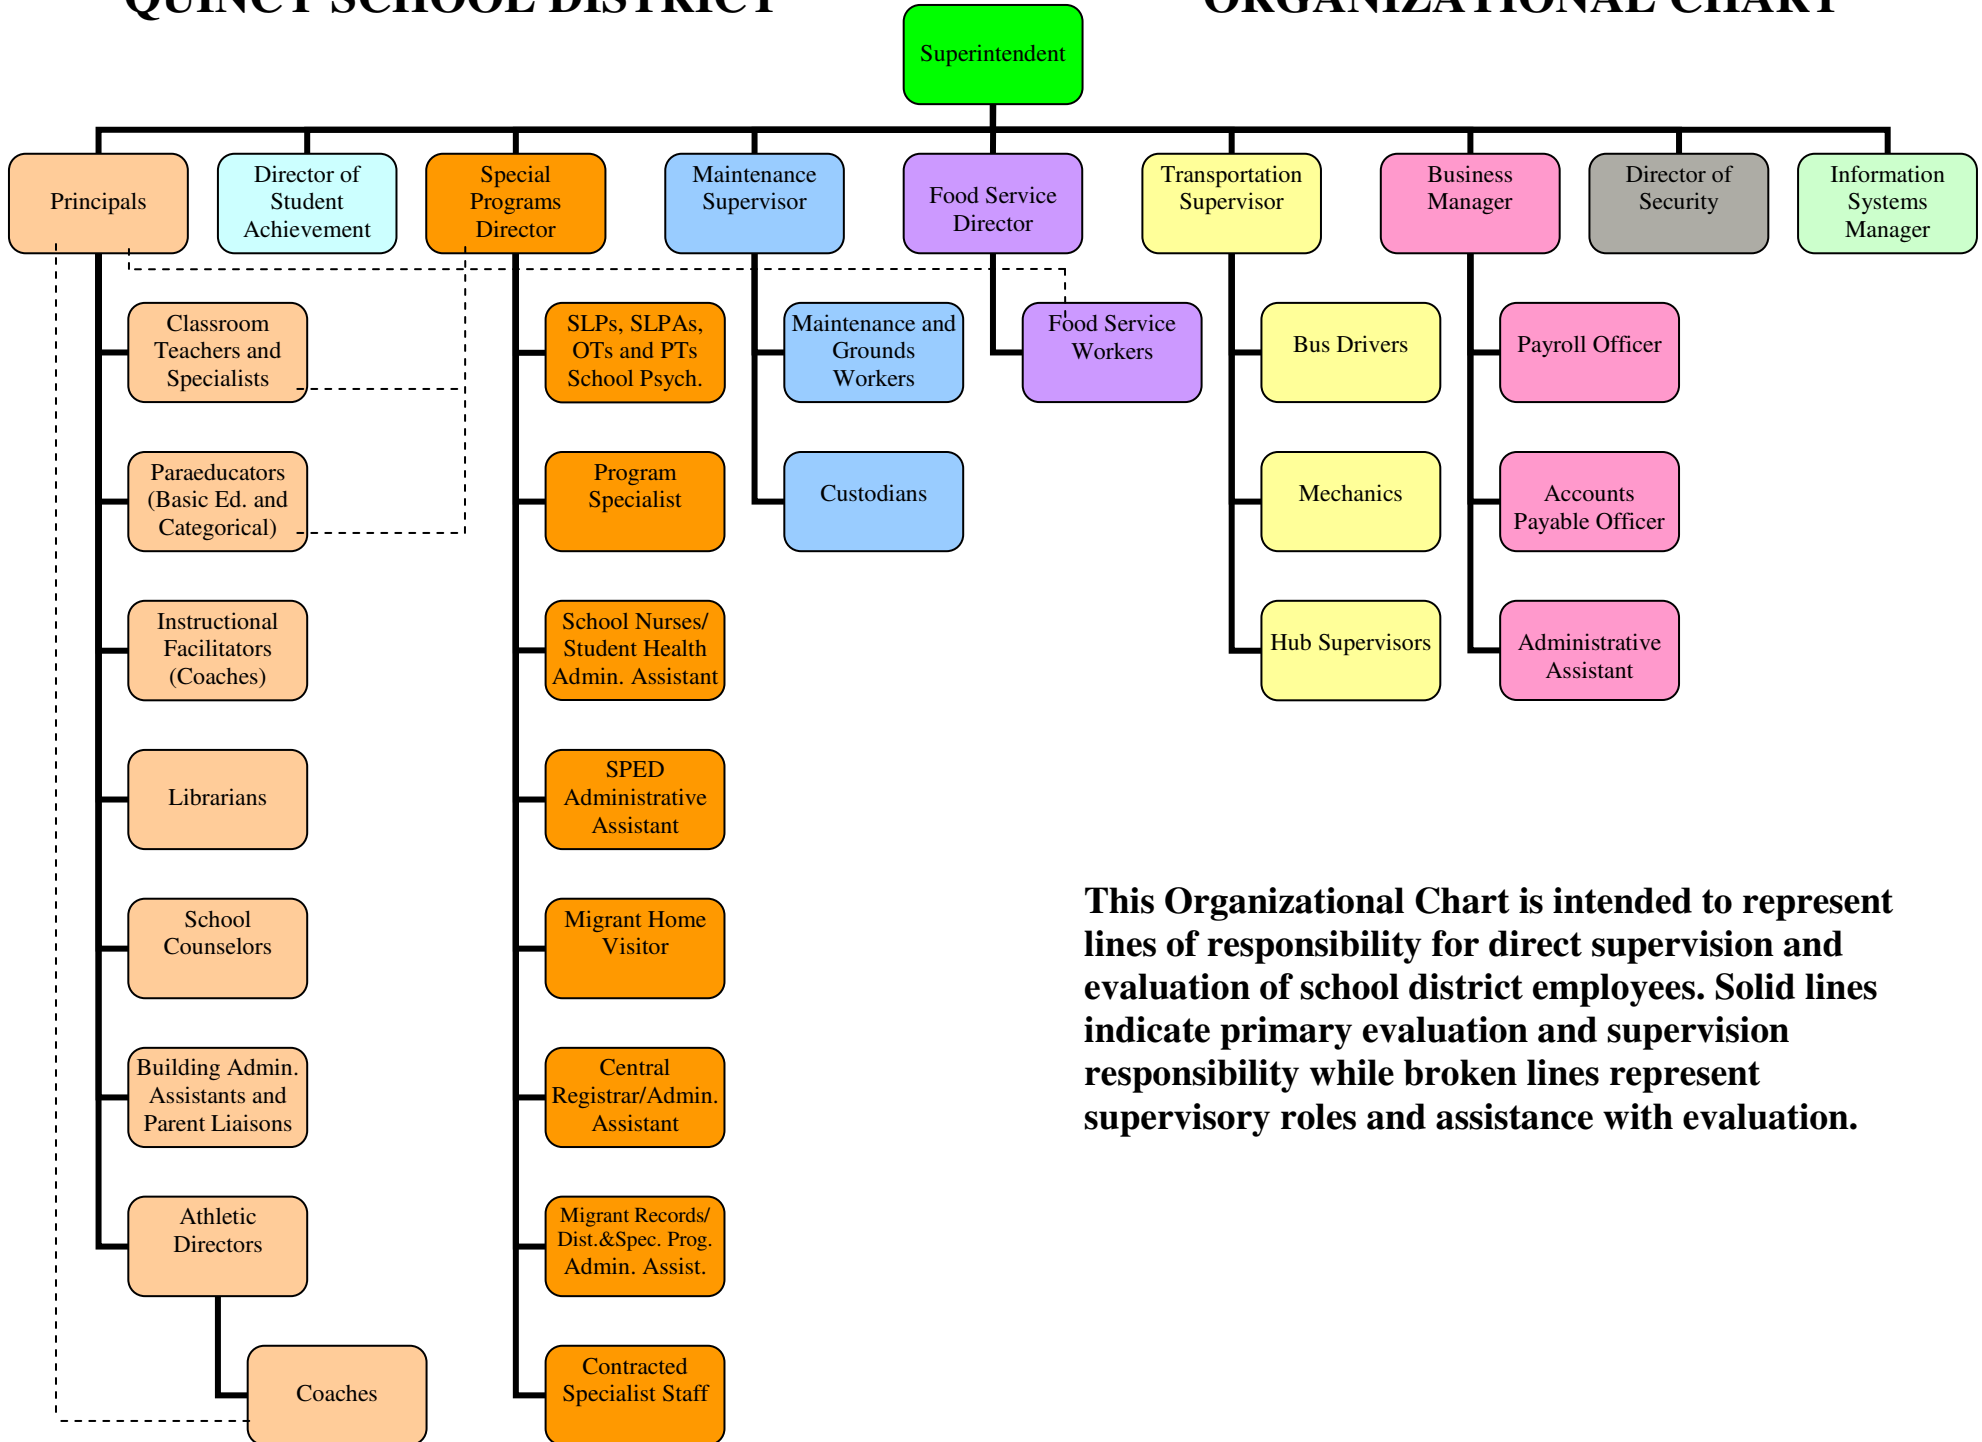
QUINCY SCHOOL DISTRICT ORGANIZATIONAL CHART

Superintendent

Principals

Director of Student Achievement

Special Programs Director

Maintenance Supervisor

Food Service Director

Transportation Supervisor

Business Manager

Director of Security

Information Systems Manager

Classroom Teachers and Specialists

Paraeducators (Basic Ed. and Categorical)

Instructional Facilitators (Coaches)

Librarians

School Counselors

Building Admin. Assistants and Parent Liaisons

Athletic Directors

Coaches

SLPs, SLPAs, OTs and PTs School Psych.

Program Specialist

School Nurses/ Student Health Admin. Assistant

SPED Administrative Assistant

Migrant Home Visitor

Central Registrar/Admin. Assistant

Migrant Records/ Dist.&Spec. Prog. Admin. Assist.

Contracted Specialist Staff

Maintenance and Grounds Workers

Custodians

Food Service Workers

Bus Drivers

Mechanics

Hub Supervisors

Payroll Officer

Accounts Payable Officer

Administrative Assistant

This Organizational Chart is intended to represent lines of responsibility for direct supervision and evaluation of school district employees. Solid lines indicate primary evaluation and supervision responsibility while broken lines represent supervisory roles and assistance with evaluation.